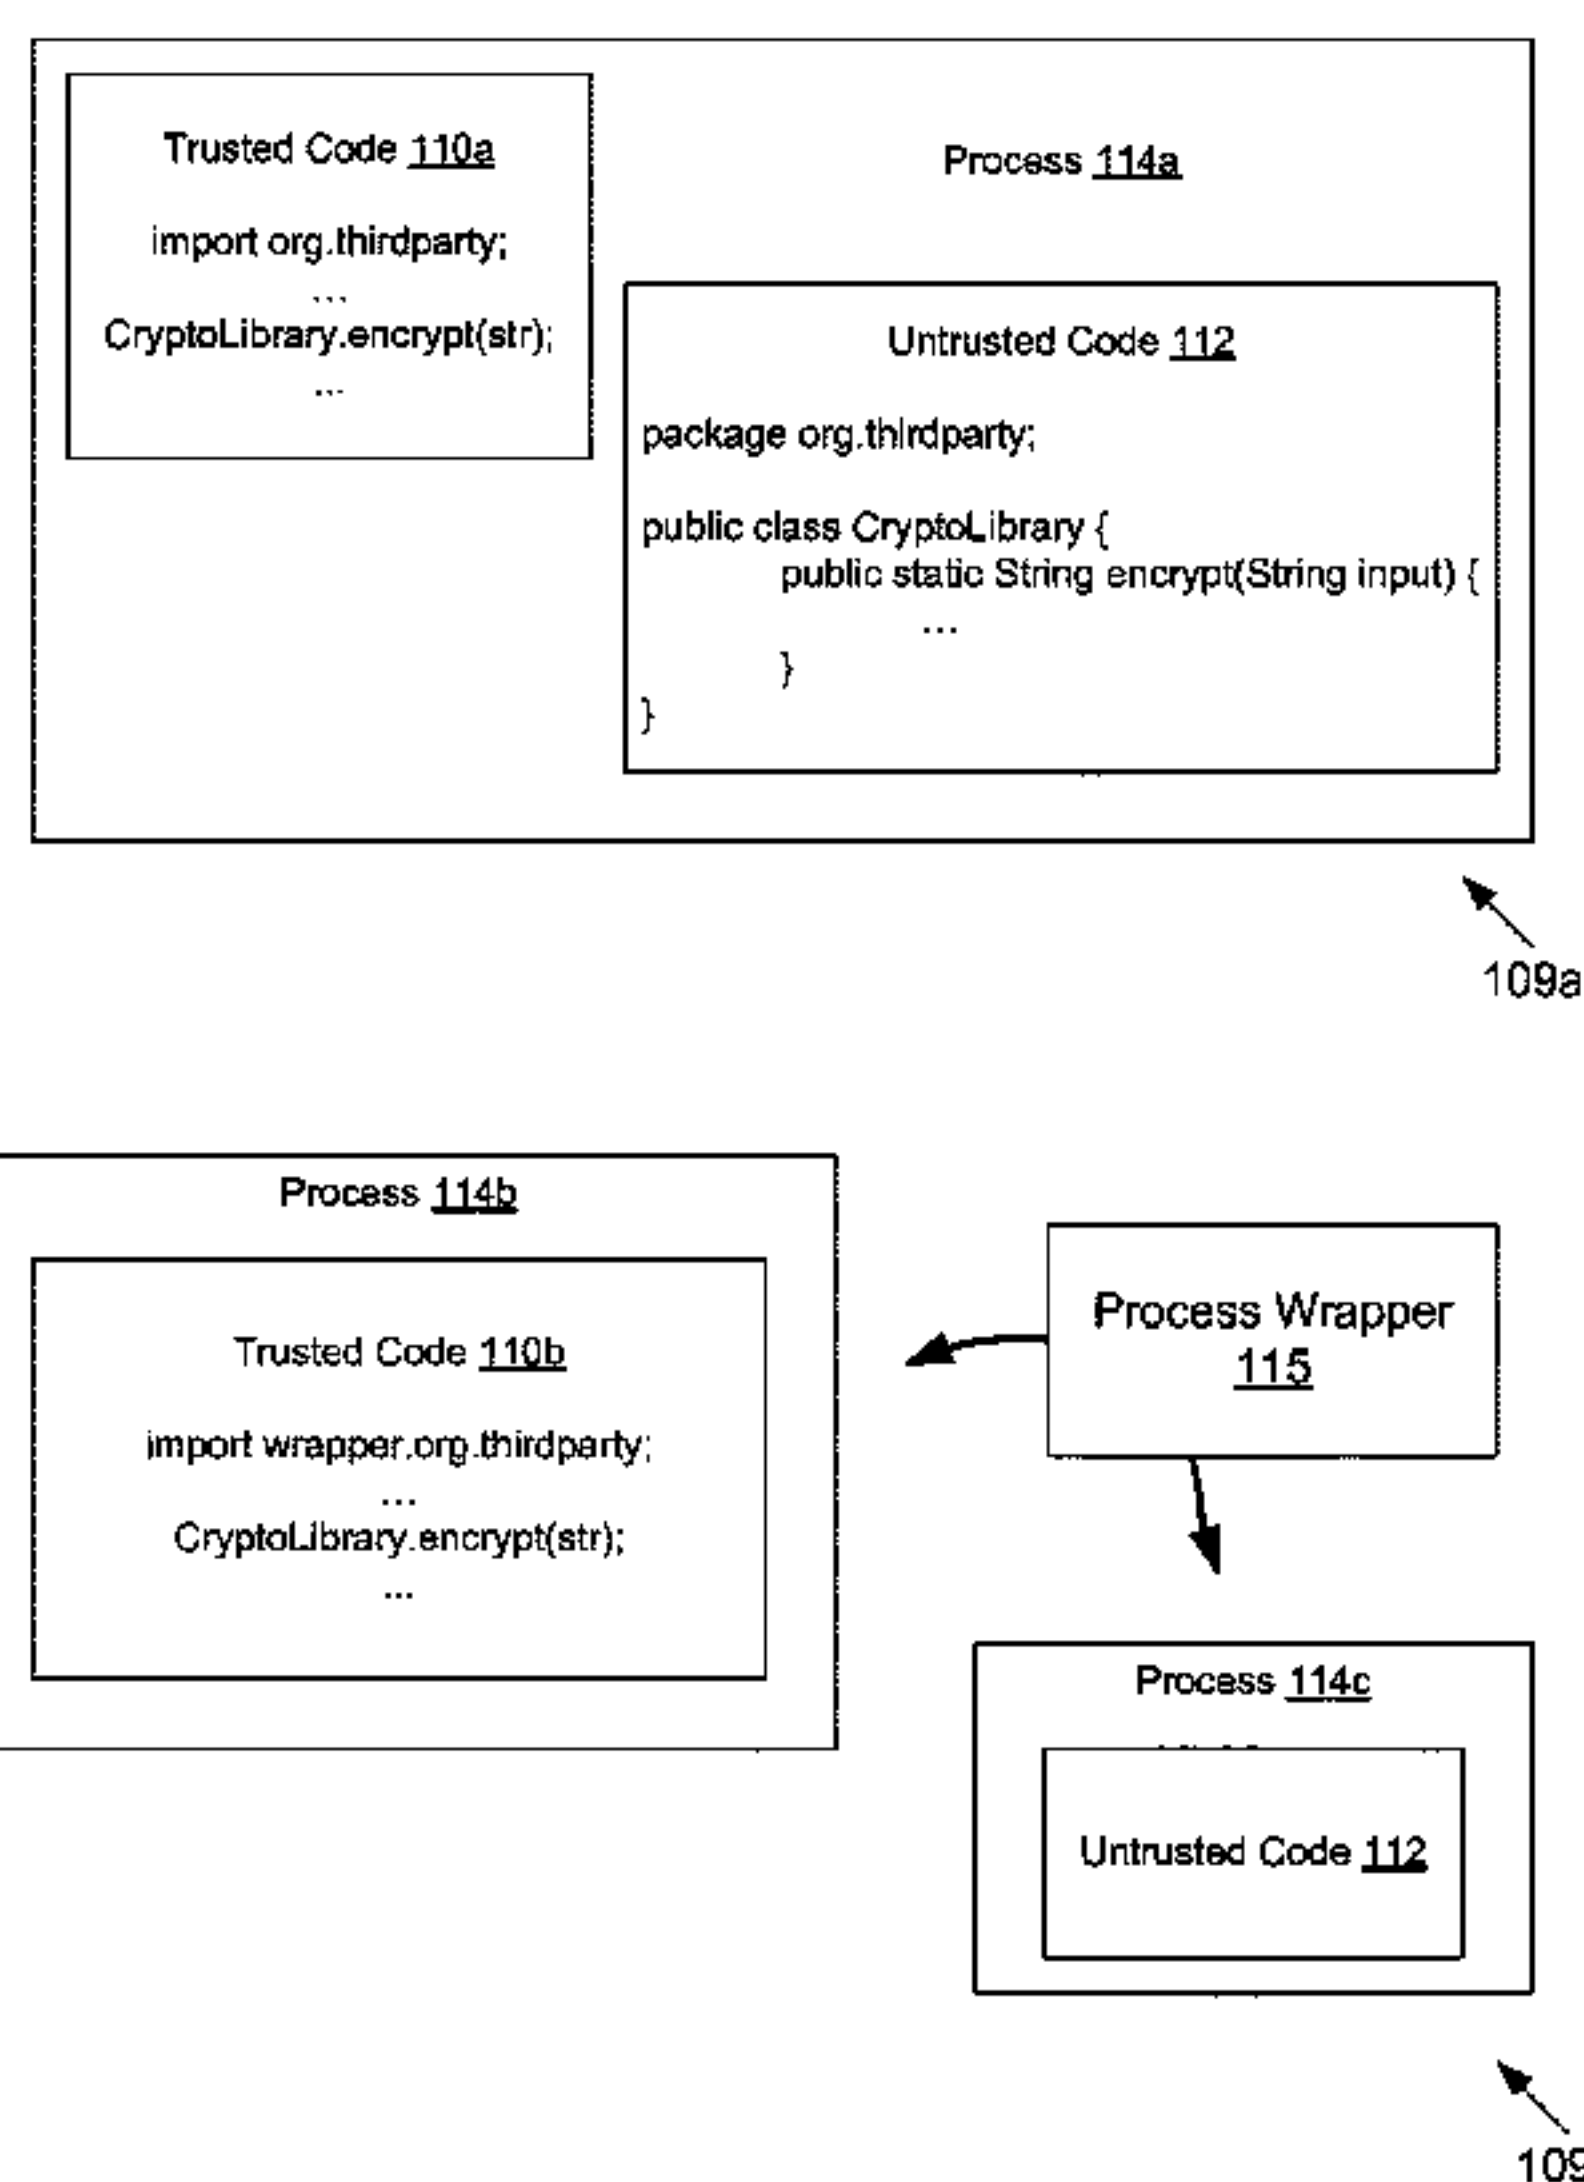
Trusted Code 110a

import org.thirdparty;
...
CryptoLibrary.encrypt(str);
...

Process 114a

Untrusted Code 112

package org.thirdparty;

public class CryptoLibrary {
public static String encrypt(String input) {
...
}
}

109a

Process 114b

Trusted Code 110b

import wrapper.org.thirdparty;
...
CryptoLibrary.encrypt(str);
...

Process Wrapper 115

Process 114c

Untrusted Code 112

109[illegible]